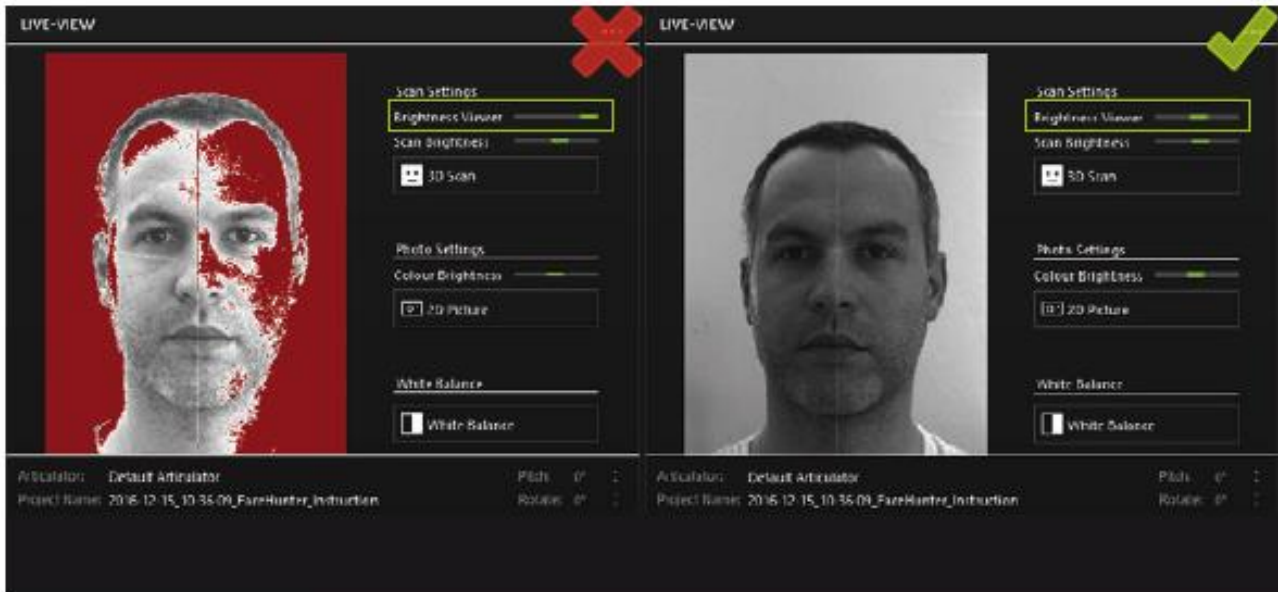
LIVE-VIEW

Scan Settings
Brightness Viewer
Scan Brightness
3D Scan

Photo Settings
Colour Brightness
2D Picture

White Balance
White Balance

Articulator: Default Articulator
Project Name: 2016-12-15_10-36-09_FaceHunter_Instruction
Pitch: 0°
Rotate: 0°

LIVE-VIEW

Scan Settings
Brightness Viewer
Scan Brightness
3D Scan

Photo Settings
Colour Brightness
2D Picture

White Balance
White Balance

Articulator: Default Articulator
Project Name: 2016-12-15_10-36-09_FaceHunter_Instruction
Pitch: 0°
Rotate: 0°